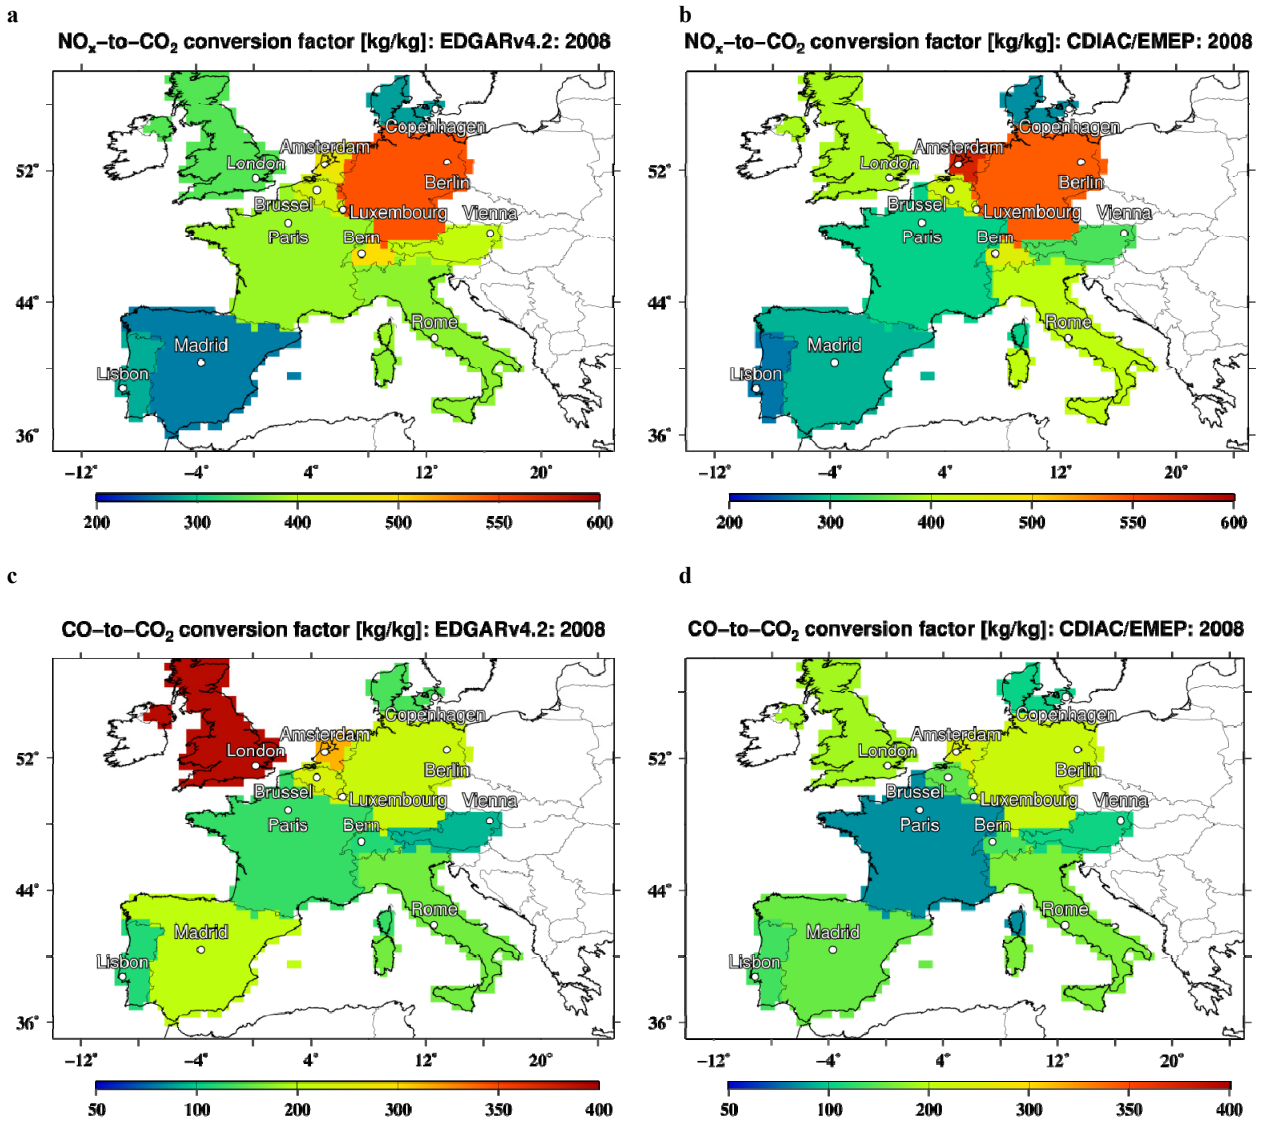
a

$NO_x$-to-$CO_2$ conversion factor [kg/kg]: EDGARv4.2: 2008

Copenhagen
Amsterdam
London
Berlin
Brussel
Luxembourg
Vienna
Paris
Bern
Rome
Madrid
Lisbon

52°
44°
36°
-12°
-4°
4°
12°
20°

200 300 400 500 550 600

b

$NO_x$-to-$CO_2$ conversion factor [kg/kg]: CDIAC/EMEP: 2008

Copenhagen
Amsterdam
London
Berlin
Brussel
Luxembourg
Vienna
Paris
Bern
Rome
Madrid
Lisbon

52°
44°
36°
-12°
-4°
4°
12°
20°

200 300 400 500 550 600

c

CO-to-$CO_2$ conversion factor [kg/kg]: EDGARv4.2: 2008

Copenhagen
Amsterdam
London
Berlin
Brussel
Luxembourg
Vienna
Paris
Bern
Rome
Madrid
Lisbon

52°
44°
36°
-12°
-4°
4°
12°
20°

50 100 200 300 350 400

d

CO-to-$CO_2$ conversion factor [kg/kg]: CDIAC/EMEP: 2008

Copenhagen
Amsterdam
London
Berlin
Brussel
Luxembourg
Vienna
Paris
Bern
Rome
Madrid
Lisbon

52°
44°
36°
-12°
-4°
4°
12°
20°

50 100 200 300 350 400